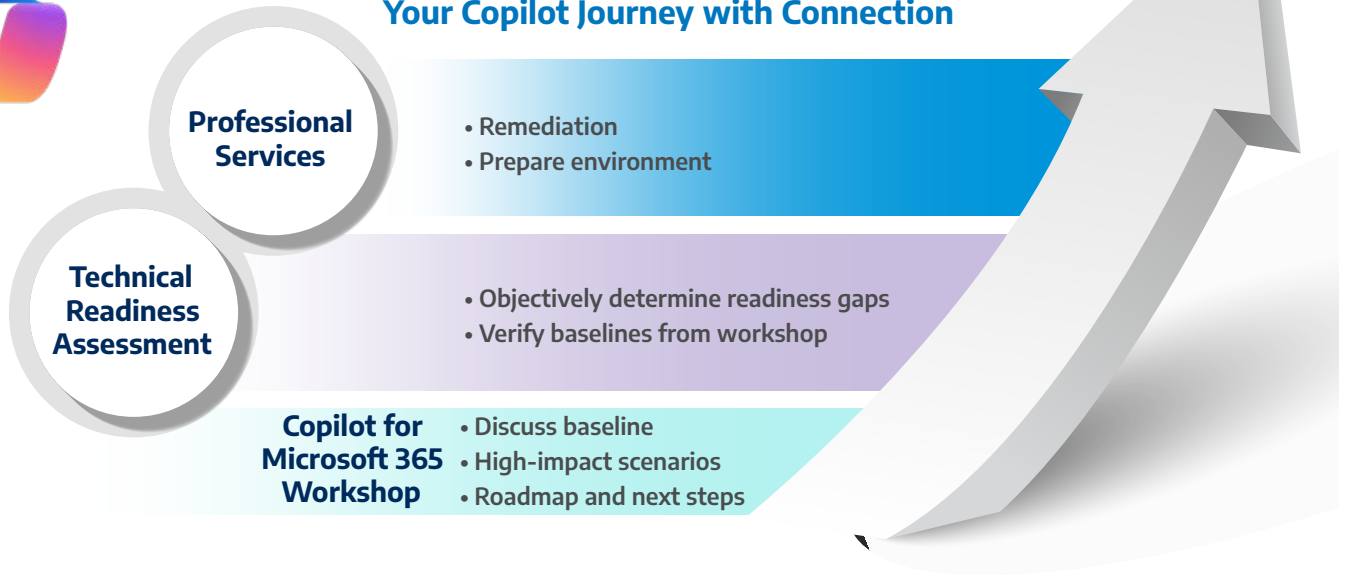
Your Copilot Journey with Connection

Professional Services

• Remediation
• Prepare environment

Technical Readiness Assessment

• Objectively determine readiness gaps
• Verify baselines from workshop

Copilot for Microsoft 365 Workshop

• Discuss baseline
• High-impact scenarios
• Roadmap and next steps